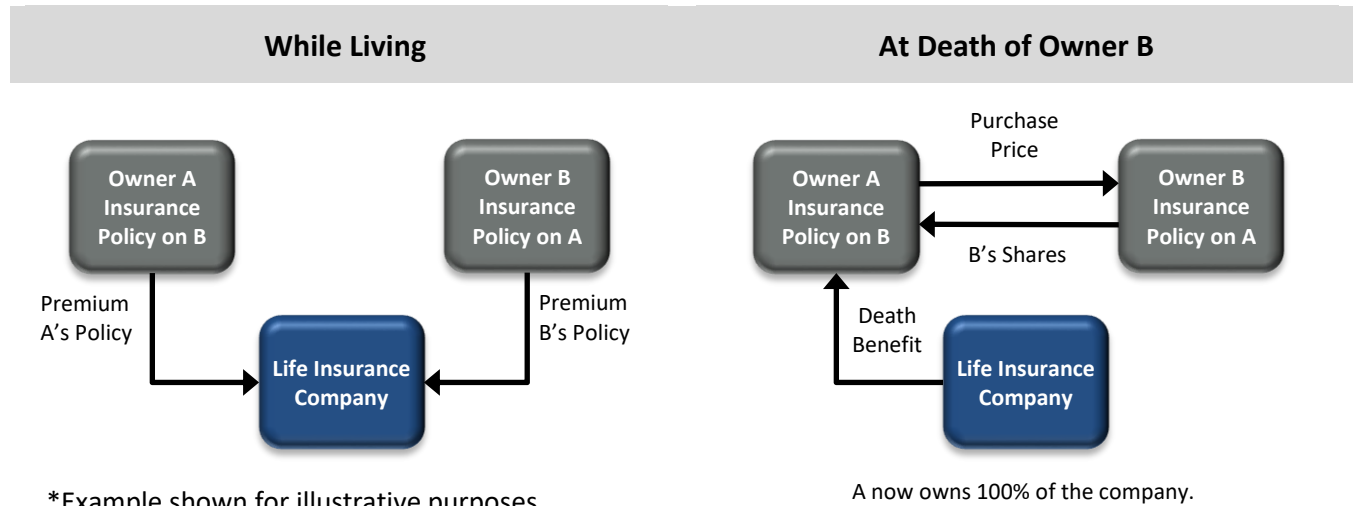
While Living

Owner A Insurance Policy on B

Owner B Insurance Policy on A

Premium A's Policy

Premium B's Policy

Life Insurance Company

*Example shown for illustrative purposes

At Death of Owner B

Purchase Price

Owner A Insurance Policy on B

Owner B Insurance Policy on A

B's Shares

Death Benefit

Life Insurance Company

A now owns 100% of the company.